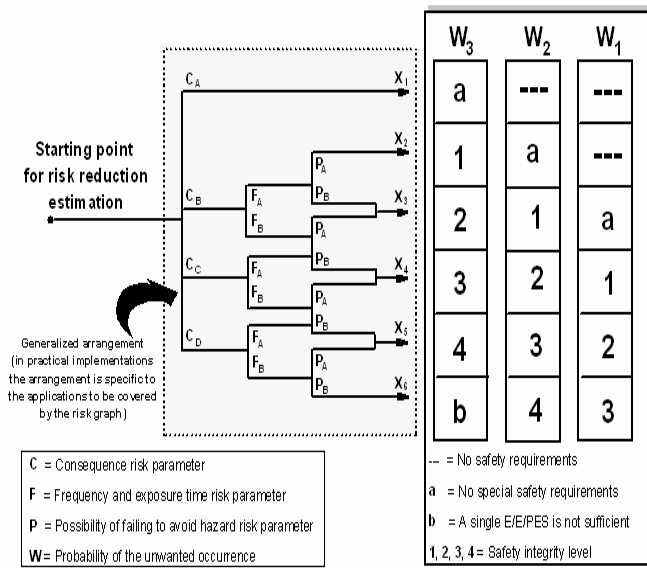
Starting point for risk reduction estimation

$C_A$
$C_B$
$C_C$
$C_D$
$F_A$
$F_B$
$F_A$
$F_B$
$F_A$
$F_B$
$P_A$
$P_B$
$P_A$
$P_B$
$P_A$
$P_B$
$P_A$
$P_B$
$X_1$
$X_2$
$X_3$
$X_4$
$X_5$
$X_6$

Generalized arrangement (in practical implementations the arrangement is specific to the applications to be covered by the risk graph)

| $W_3$ | $W_2$ | $W_1$ |
|---|---|---|
| a | --- | --- |
| 1 | a | --- |
| 2 | 1 | a |
| 3 | 2 | 1 |
| 4 | 3 | 2 |
| b | 4 | 3 |

--- = No safety requirements

a = No special safety requirements

b = A single E/E/PES is not sufficient

1, 2, 3, 4 = Safety integrity level

C = Consequence risk parameter

F = Frequency and exposure time risk parameter

P = Possibility of failing to avoid hazard risk parameter

W = Probability of the unwanted occurrence